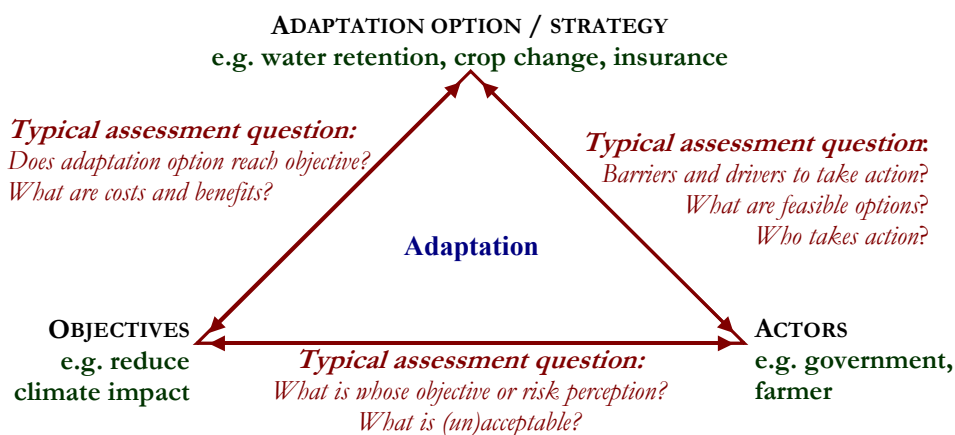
ADAPTATION OPTION / STRATEGY
e.g. water retention, crop change, insurance

Typical assessment question:
Does adaptation option reach objective?
What are costs and benefits?

Typical assessment question:
Barriers and drivers to take action?
What are feasible options?
Who takes action?

Adaptation

OBJECTIVES
e.g. reduce climate impact

ACTORS
e.g. government, farmer

Typical assessment question:
What is whose objective or risk perception?
What is (un)acceptable?